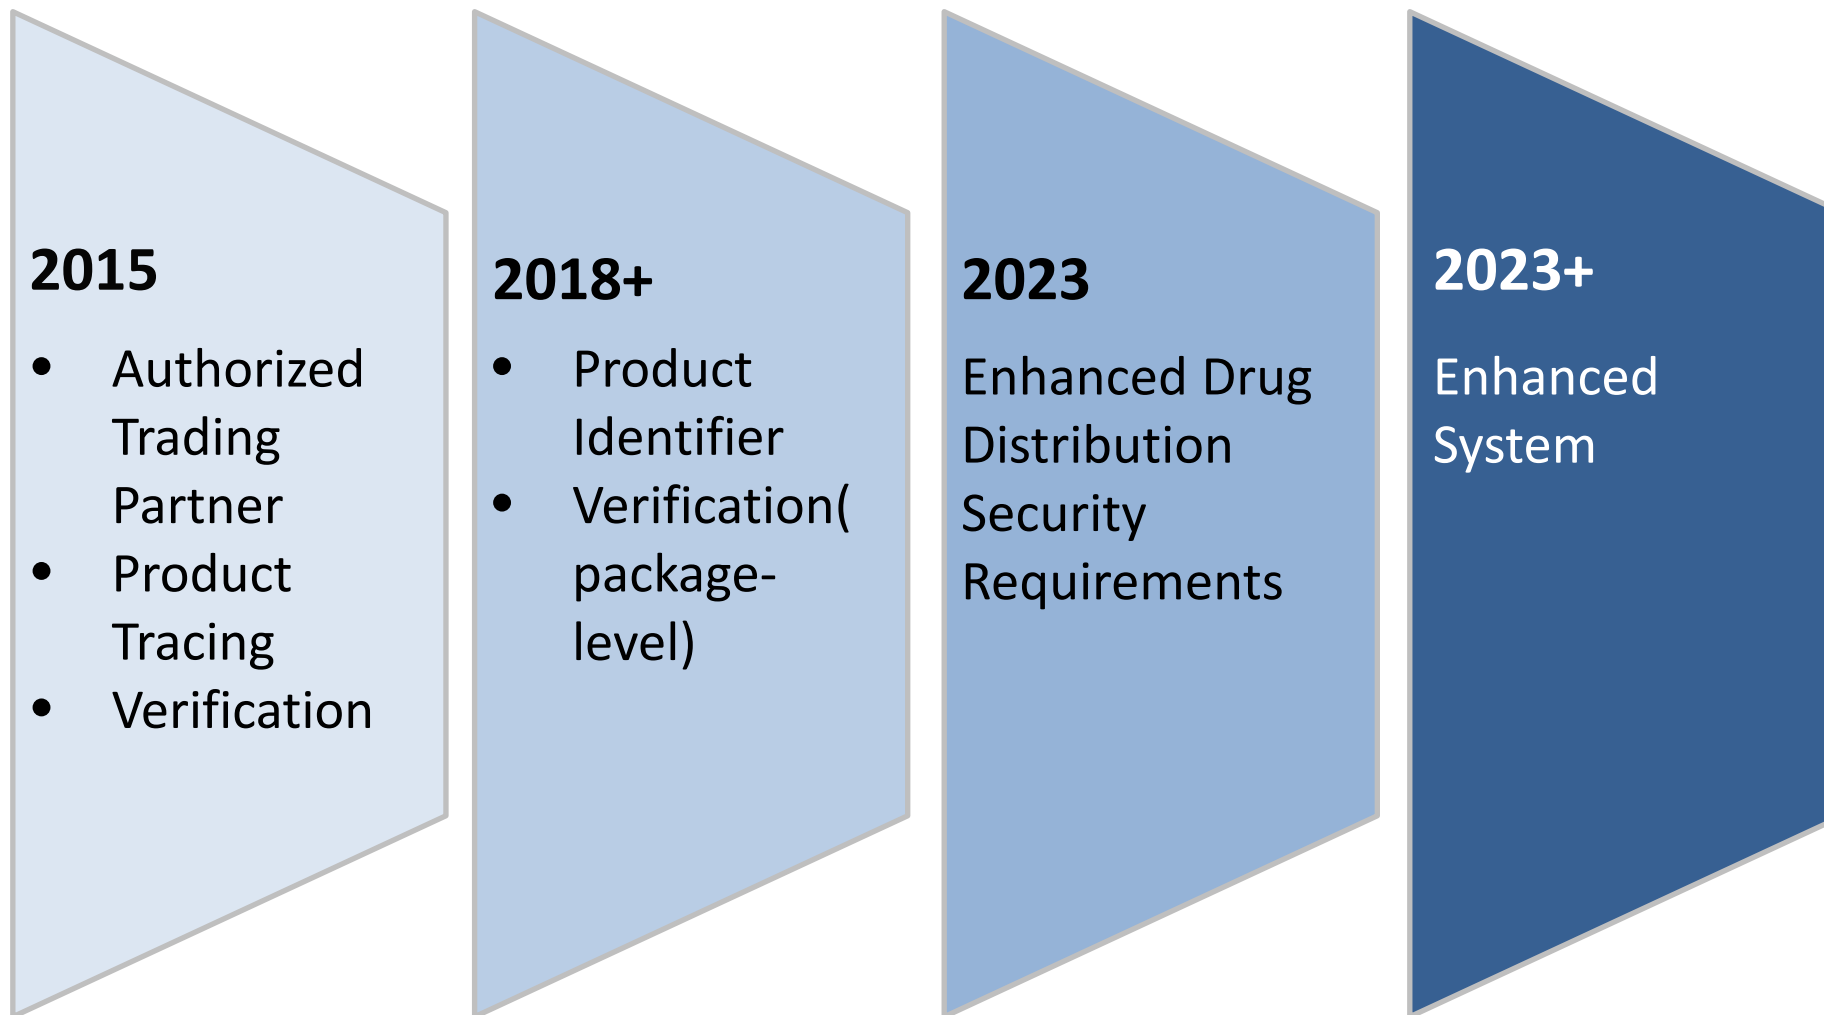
**2015**

- Authorized Trading Partner
- Product Tracing
- Verification

**2018+**

- Product Identifier
- Verification( package-level)

**2023**

Enhanced Drug Distribution Security Requirements

**2023+**

Enhanced System